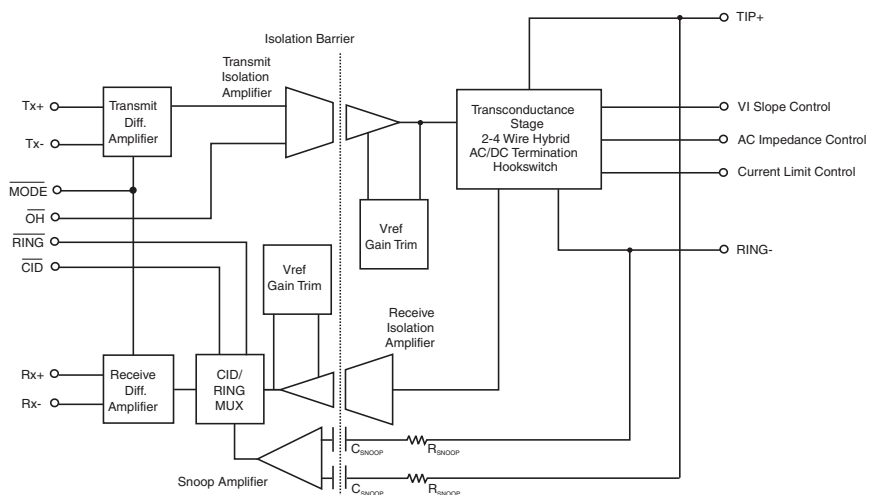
Isolation Barrier

Transmit Isolation Amplifier

Tx+

Tx-

Transmit Diff. Amplifier

$\overline{MODE}$

$\overline{OH}$

$\overline{RING}$

$\overline{CID}$

Vref Gain Trim

Transconductance Stage 2-4 Wire Hybrid AC/DC Termination Hookswitch

TIP+

VI Slope Control

AC Impedance Control

Current Limit Control

RING-

Vref Gain Trim

Receive Isolation Amplifier

Rx+

Rx-

Receive Diff. Amplifier

CID/ RING MUX

$C_{SNOOP}$

$R_{SNOOP}$

Snoop Amplifier

$C_{SNOOP}$

$R_{SNOOP}$